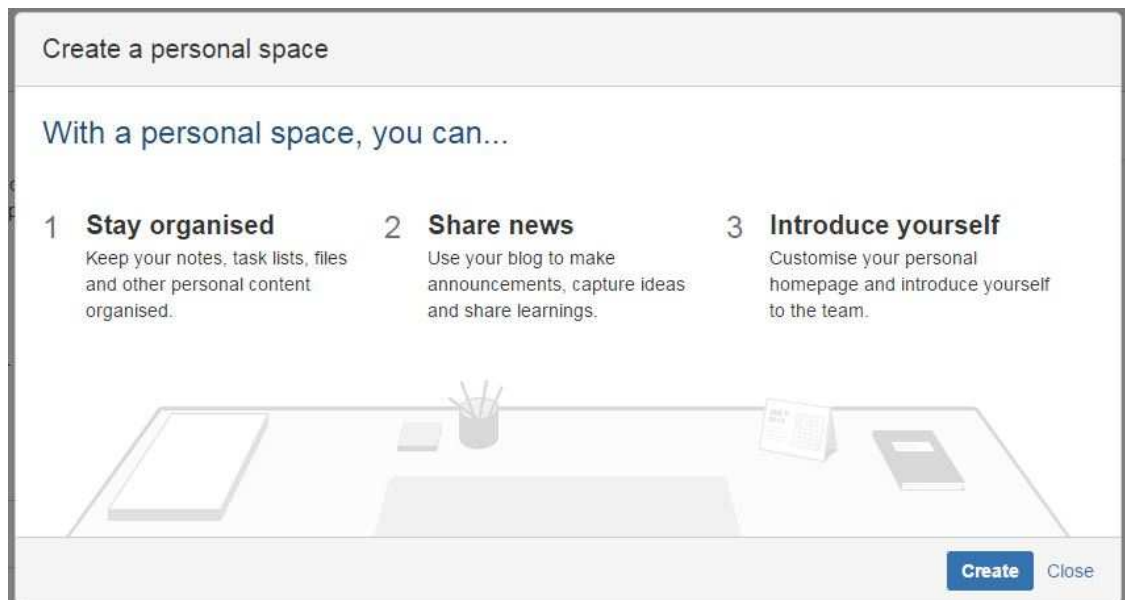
Create a personal space

With a personal space, you can...

1 Stay organised
Keep your notes, task lists, files and other personal content organised.

2 Share news
Use your blog to make announcements, capture ideas and share learnings.

3 Introduce yourself
Customise your personal homepage and introduce yourself to the team.

Create Close